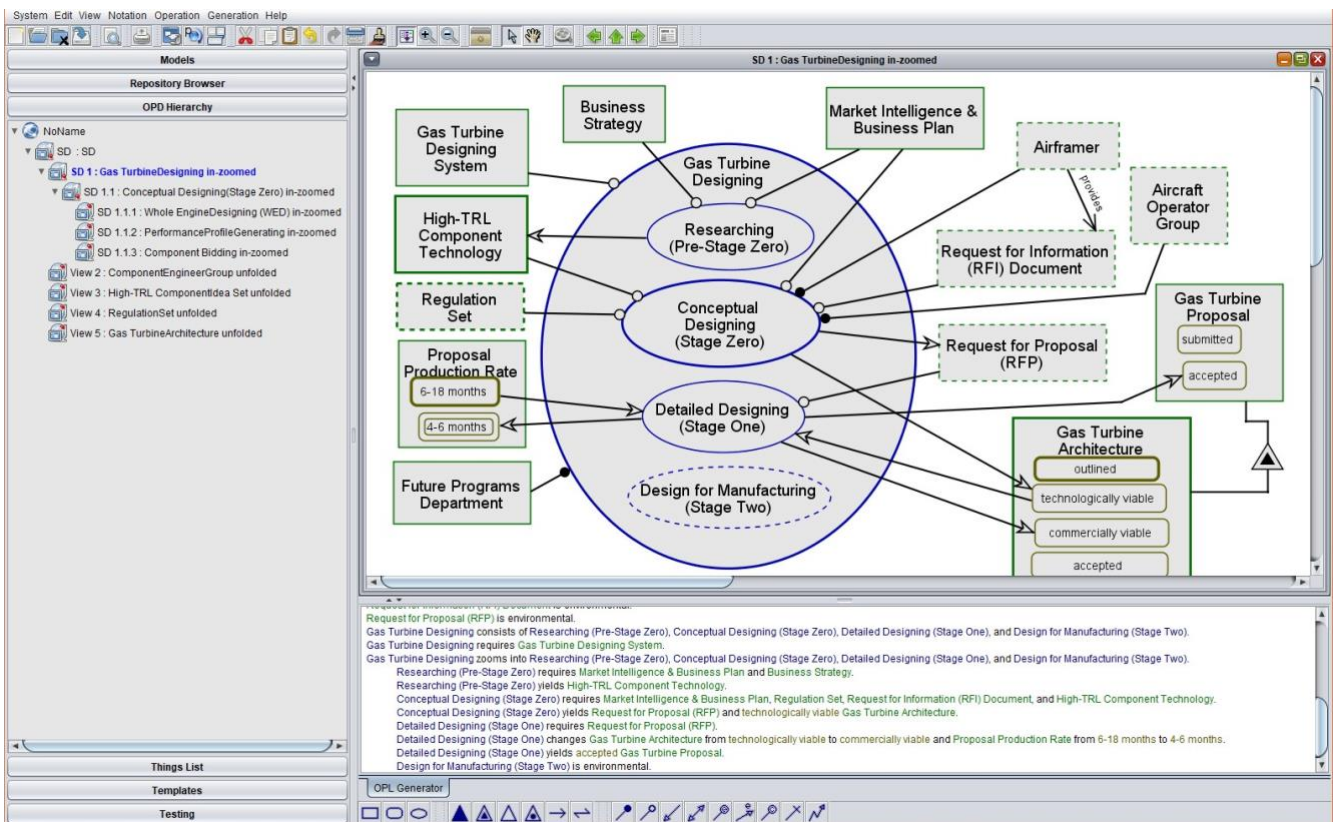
System Edit View Notation Operation Generation Help

Models
Repository Browser
OPD Hierarchy

NoName
SD : SD
SD 1 : Gas TurbineDesigning in-zoomed
SD 1.1 : Conceptual Designing(Stage Zero) in-zoomed
SD 1.1.1 : Whole EngineDesigning (WED) in-zoomed
SD 1.1.2 : PerformanceProfileGenerating in-zoomed
SD 1.1.3 : Component Bidding in-zoomed
View 2 : ComponentEngineerGroup unfolded
View 3 : High-TRL ComponentIdea Set unfolded
View 4 : RegulationSet unfolded
View 5 : Gas TurbineArchitecture unfolded

Things List
Templates
Testing

SD 1 : Gas TurbineDesigning in-zoomed

Gas Turbine Designing System
Business Strategy
Market Intelligence & Business Plan
Airframer
provides
Aircraft Operator Group
Gas Turbine Designing
Researching (Pre-Stage Zero)
High-TRL Component Technology
Request for Information (RFI) Document
Regulation Set
Conceptual Designing (Stage Zero)
Gas Turbine Proposal
submitted
accepted
Request for Proposal (RFP)
Proposal Production Rate
6-18 months
4-6 months
Detailed Designing (Stage One)
Gas Turbine Architecture
outlined
technologically viable
commercially viable
accepted
Future Programs Department
Design for Manufacturing (Stage Two)

Request for Proposal (RFP) is environmental.
Gas Turbine Designing consists of Researching (Pre-Stage Zero), Conceptual Designing (Stage Zero), Detailed Designing (Stage One), and Design for Manufacturing (Stage Two).
Gas Turbine Designing requires Gas Turbine Designing System.
Gas Turbine Designing zooms into Researching (Pre-Stage Zero), Conceptual Designing (Stage Zero), Detailed Designing (Stage One), and Design for Manufacturing (Stage Two).
Researching (Pre-Stage Zero) requires Market Intelligence & Business Plan and Business Strategy.
Researching (Pre-Stage Zero) yields High-TRL Component Technology.
Conceptual Designing (Stage Zero) requires Market Intelligence & Business Plan, Regulation Set, Request for Information (RFI) Document, and High-TRL Component Technology.
Conceptual Designing (Stage Zero) yields Request for Proposal (RFP) and technologically viable Gas Turbine Architecture.
Detailed Designing (Stage One) requires Request for Proposal (RFP).
Detailed Designing (Stage One) changes Gas Turbine Architecture from technologically viable to commercially viable and Proposal Production Rate from 6-18 months to 4-6 months.
Detailed Designing (Stage One) yields accepted Gas Turbine Proposal.
Design for Manufacturing (Stage Two) is environmental.

OPL Generator